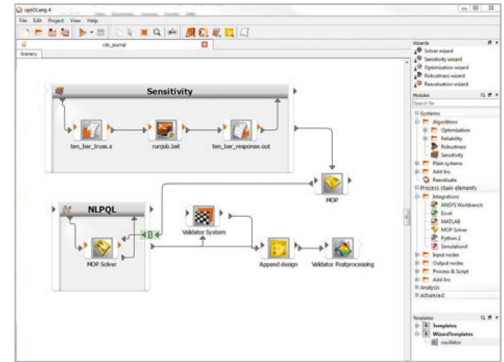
optiSLang 4

File Edit Project View Help

rdo_journal

Scenery

Sensitivity

ten_bar_truss.s

runjob.bat

ten_bar_response.out

MOP

NLPQL

Validator System

MOP Solver

Append design

Validator Postprocessing

Wizards

Solver wizard

Sensitivity wizard

Optimization wizard

Robustness wizard

Reevaluation wizard

Modules

Search for

Systems

Algorithms

Optimization

Reliability

Robustness

Sensitivity

Plain systems

Add-Ins

Reevaluate

Process chain elements

Integrations

ANSYS Workbench

Excel

MATLAB

MOP Solver

Python 2

SimulationX

Input nodes

Output nodes

Process & Script

Add-Ins

Analysis

Advanced

Templates

Templates

WizardTemplates

oscillator